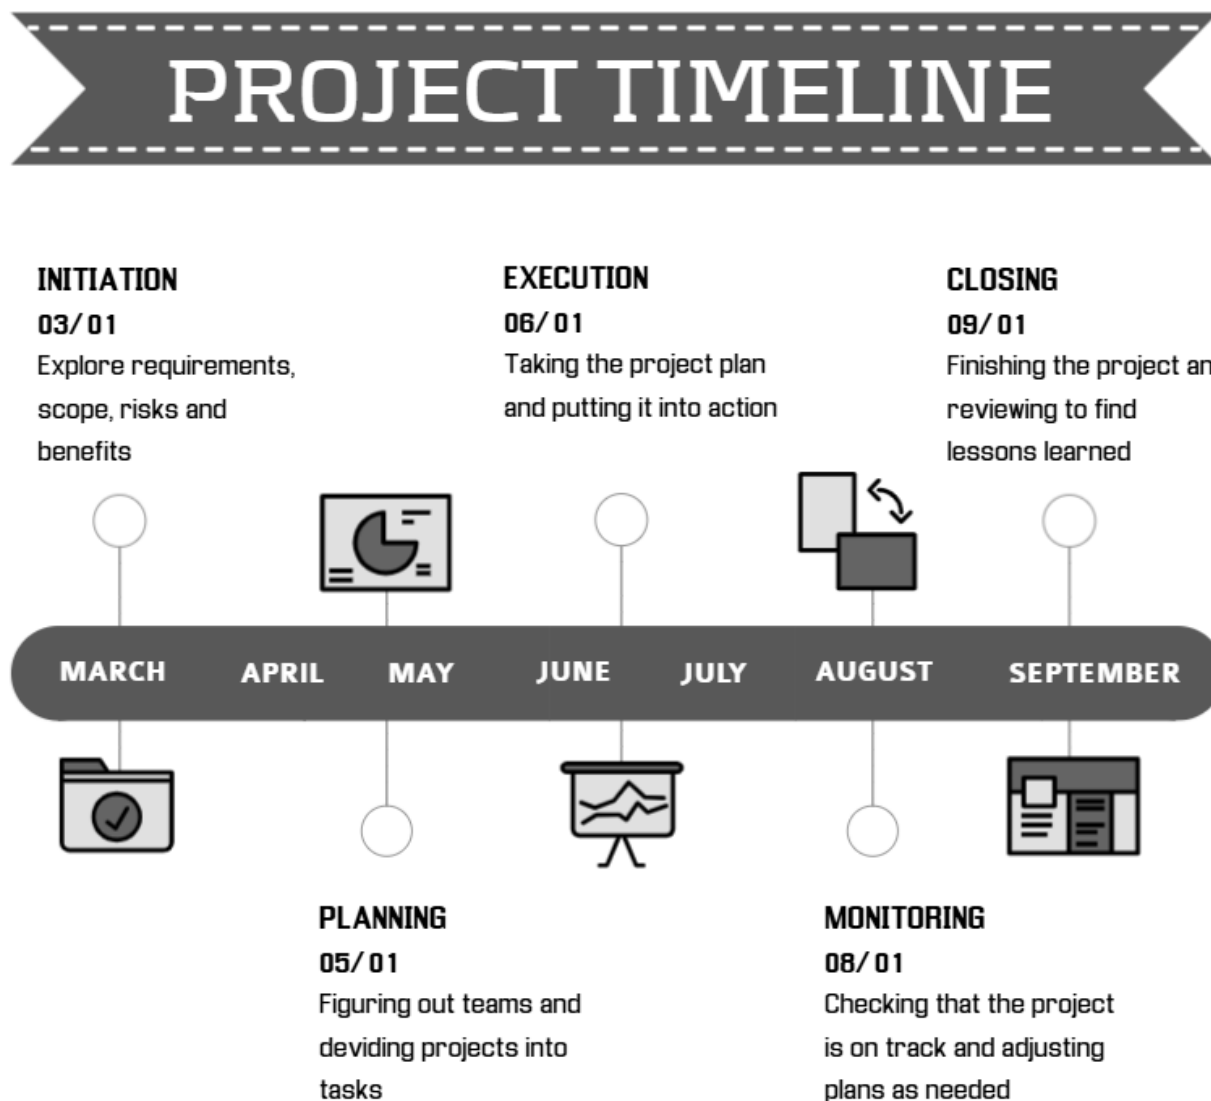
PROJECT TIMELINE

INITIATION
03/01
Explore requirements, scope, risks and benefits

EXECUTION
06/01
Taking the project plan and putting it into action

CLOSING
09/01
Finishing the project an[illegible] reviewing to find lessons learned

MARCH APRIL MAY JUNE JULY AUGUST SEPTEMBER

PLANNING
05/01
Figuring out teams and deviding projects into tasks

MONITORING
08/01
Checking that the project is on track and adjusting plans as needed